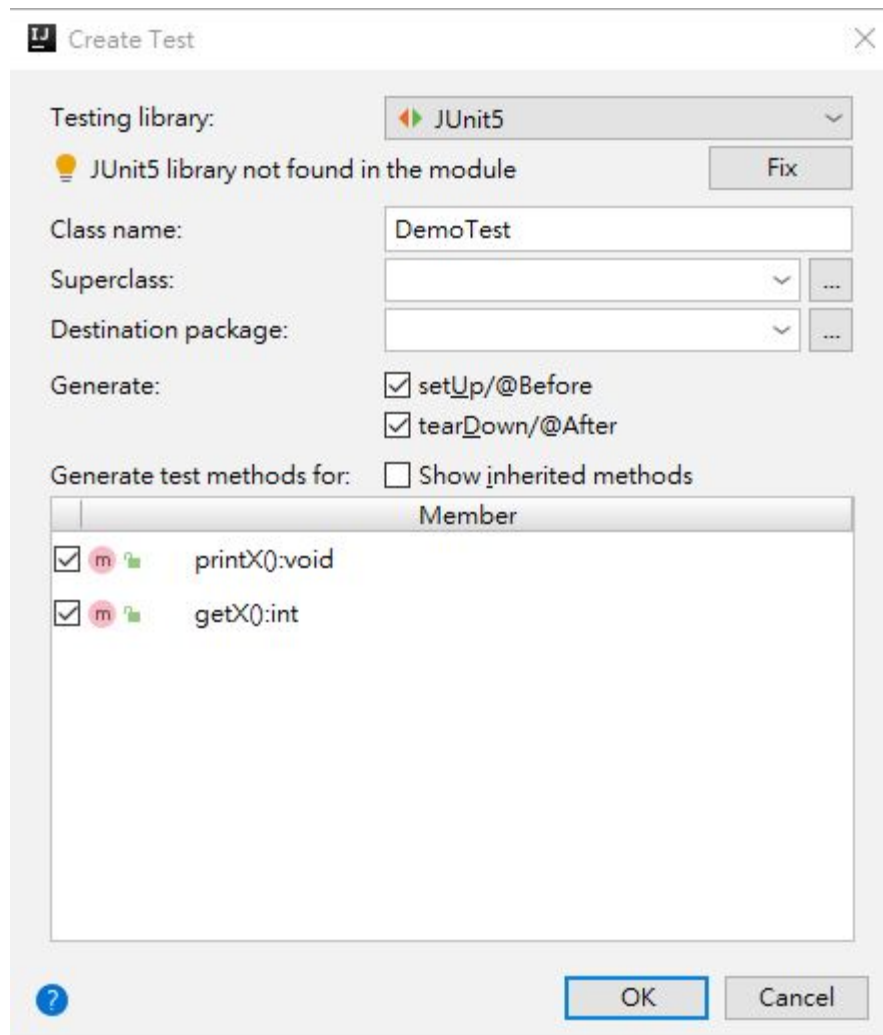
IJ Create Test

Testing library: JUnit5

JUnit5 library not found in the module Fix

Class name: DemoTest

Superclass: ...

Destination package: ...

Generate: setUp/@Before

tearDown/@After

Generate test methods for: Show inherited methods

Member

m printX():void

m getX():int

?

OK Cancel